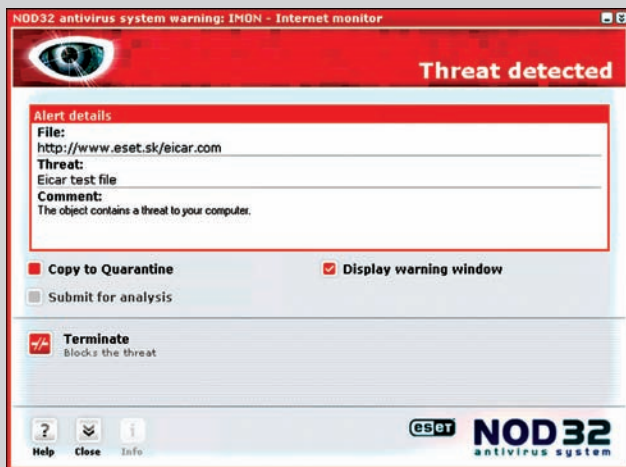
NOD32 antivirus system warning: IMON - Internet monitor

Threat detected

Alert details

File:
http://www.eset.sk/eicar.com

Threat:
Eicar test file

Comment:
The object contains a threat to your computer.

Copy to Quarantine

Display warning window

Submit for analysis

Terminate
Blocks the threat

Help Close Info

eset NOD32 antivirus system